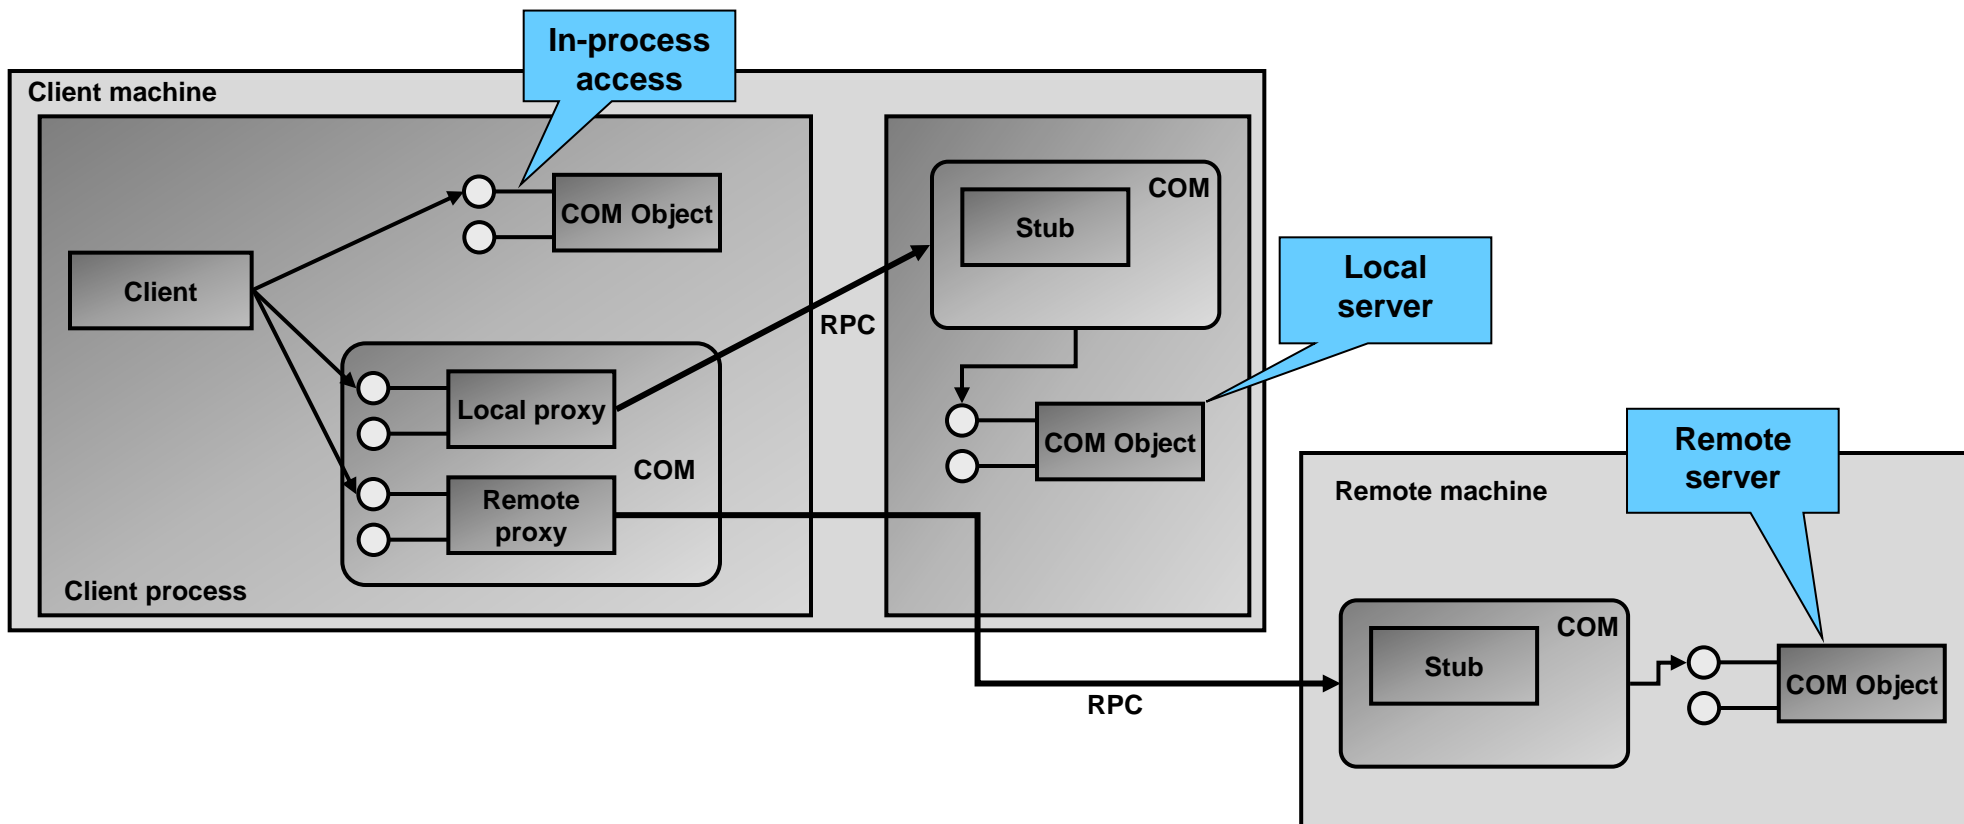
In-process access

Client machine

COM Object

Client

Local proxy

Remote proxy

COM

Client process

RPC

COM

Stub

Local server

COM Object

Remote server

Remote machine

COM

Stub

COM Object

RPC